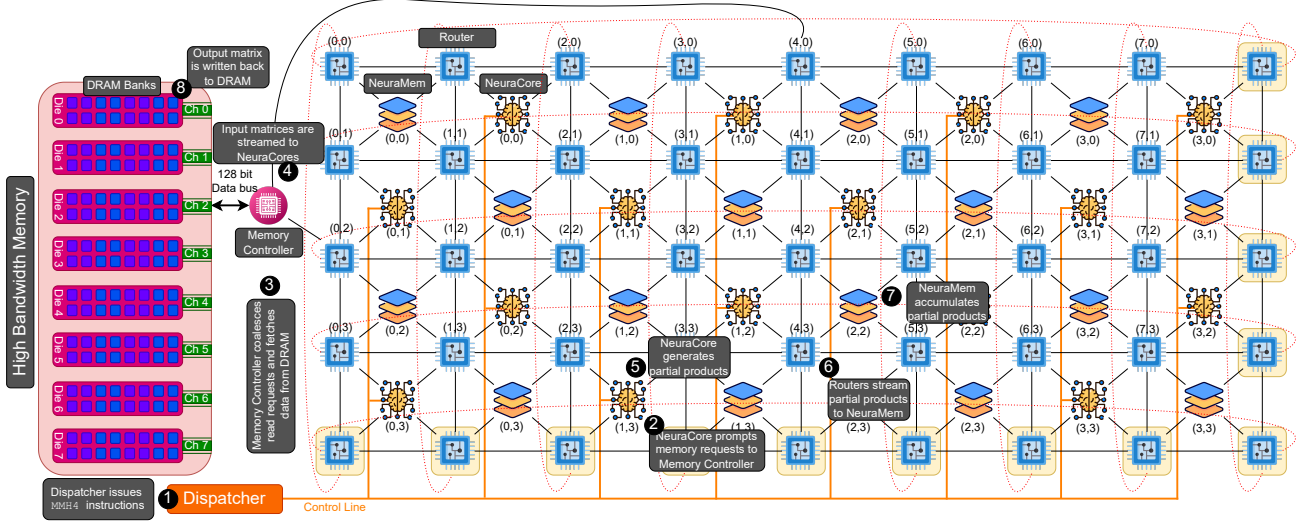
High Bandwidth Memory

DRAM Banks

8 Output matrix is written back to DRAM

Die 0 Ch 0
Die 1 Ch 1
Die 2 Ch 2
Die 3 Ch 3
Die 4 Ch 4
Die 5 Ch 5
Die 6 Ch 6
Die 7 Ch 7

Input matrices are streamed to NeuraCores

4

128 bit Data bus

Memory Controller

3

Memory Controller coalesces read requests and fetches data from DRAM

Router

NeuraMem

NeuraCore

(0,0) (1,0) (2,0) (3,0) (4,0) (5,0) (6,0) (7,0)

(0,0) (0,0) (1,0) (1,0) (2,0) (2,0) (3,0) (3,0)

(0,1) (1,1) (2,1) (3,1) (4,1) (5,1) (6,1) (7,1)

(0,1) (0,1) (1,1) (1,1) (2,1) (2,1) (3,1) (3,1)

(0,2) (1,2) (2,2) (3,2) (4,2) (5,2) (6,2) (7,2)

(0,2) (0,2) (1,2) (1,2) (2,2) (2,2) (3,2) (3,2)

(0,3) (1,3) (2,3) (3,3) (4,3) (5,3) (6,3) (7,3)

(0,3) (0,3) (1,3) (1,3) (2,3) (2,3) (3,3) (3,3)

7 NeuraMem accumulates partial products

5 NeuraCore generates partial products

6 Routers stream partial products to NeuraMem

2 NeuraCore prompts memory requests to Memory Controller

Dispatcher issues MMH4 instructions

1 Dispatcher

Control Line